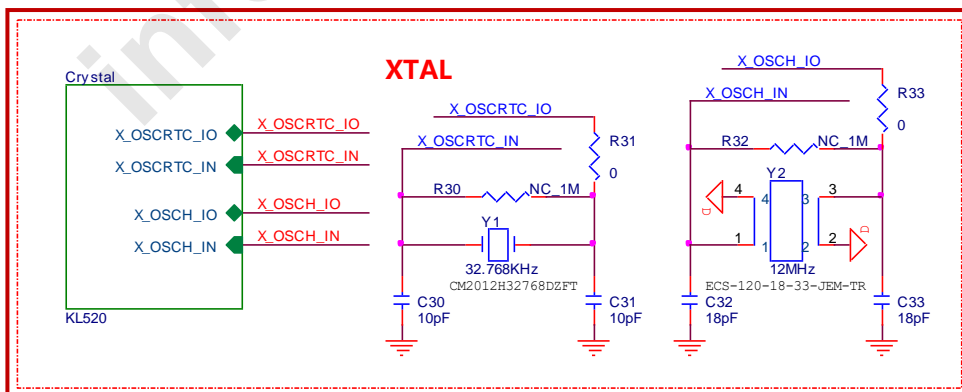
XTAL

Crystal

X_OSCRTC_IO
X_OSCRTC_IN
X_OSCH_IO
X_OSCH_IN

KL520

X_OSCRTC_IO
X_OSCRTC_IN
X_OSCH_IO
X_OSCH_IN

X_OSCRTC_IO
X_OSCRTC_IN
R31
0
R30
NC_1M
Y1
32.768KHz
CM2012H32768DZFT
C30
10pF
C31
10pF

X_OSCH_IO
X_OSCH_IN
R33
0
R32
NC_1M
Y2
4
4
3
3
D
1
1
2
2
D
12MHz
ECS-120-18-33-JEM-TR
C32
18pF
C33
18pF